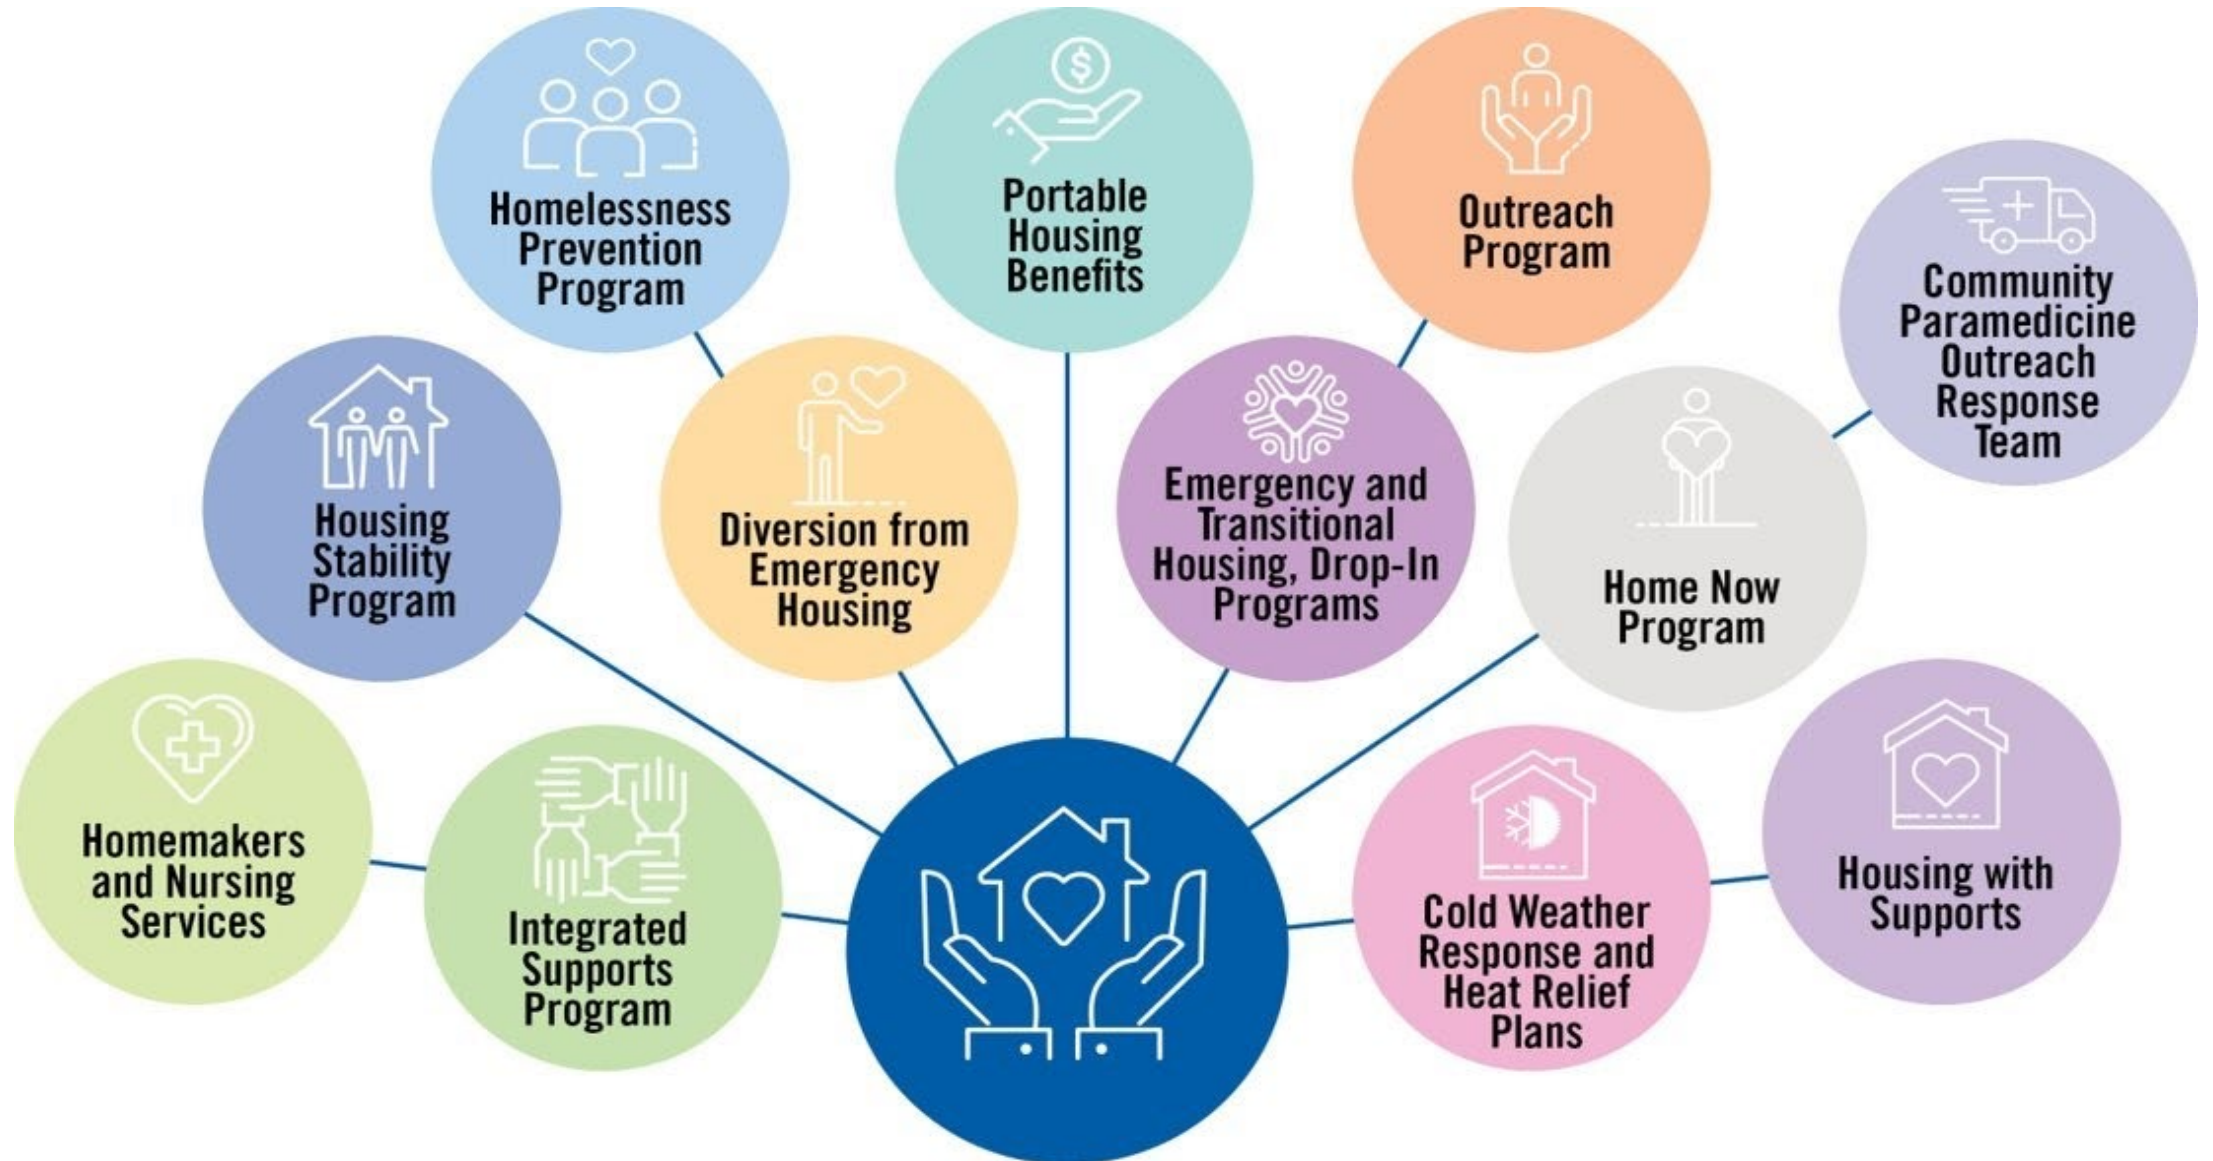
Homelessness Prevention Program

Portable Housing Benefits

Outreach Program

Community Paramedicine Outreach Response Team

Housing Stability Program

Diversion from Emergency Housing

Emergency and Transitional Housing, Drop-In Programs

Home Now Program

Homemakers and Nursing Services

Integrated Supports Program

Cold Weather Response and Heat Relief Plans

Housing with Supports